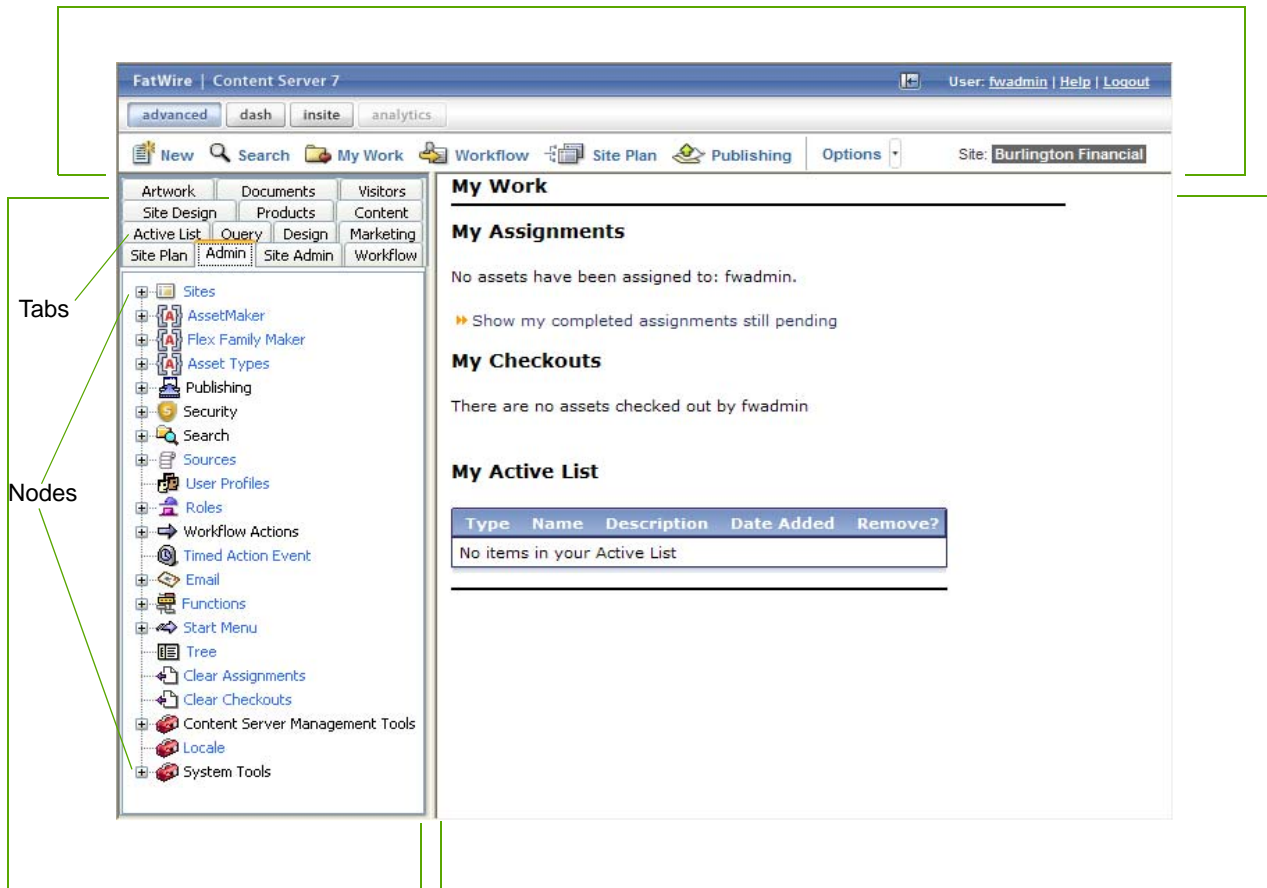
FatWire | Content Server 7

User: fwadmin | Help | Logout

advanced dash insite analytics

New Search My Work Workflow Site Plan Publishing Options Site: Burlington Financial

| Artwork | Documents | Visitors |
|---|---|---|
| Site Design | Products | Content |
| Active List | Query | Design | Marketing |
| Site Plan | Admin | Site Admin | Workflow |

Tabs

Nodes

Sites
AssetMaker
Flex Family Maker
Asset Types
Publishing
Security
Search
Sources
User Profiles
Roles
Workflow Actions
Timed Action Event
Email
Functions
Start Menu
Tree
Clear Assignments
Clear Checkouts
Content Server Management Tools
Locale
System Tools

My Work

My Assignments

No assets have been assigned to: fwadmin.

Show my completed assignments still pending

My Checkouts

There are no assets checked out by fwadmin

My Active List

| Type | Name | Description | Date Added | Remove? |
|---|---|---|---|---|
| No items in your Active List | | | | |